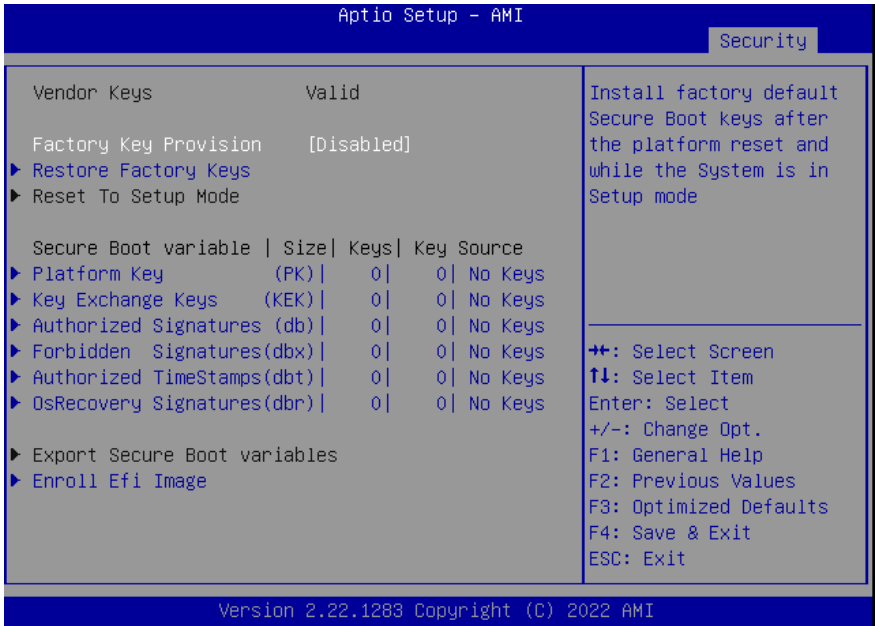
Aptio Setup – AMI
Security

Vendor Keys Valid

Factory Key Provision [Disabled]
▶ Restore Factory Keys
▶ Reset To Setup Mode

Secure Boot variable | Size| Keys| Key Source
▶ Platform Key (PK)| 0| 0| No Keys
▶ Key Exchange Keys (KEK)| 0| 0| No Keys
▶ Authorized Signatures (db)| 0| 0| No Keys
▶ Forbidden Signatures(dbx)| 0| 0| No Keys
▶ Authorized TimeStamps(dbt)| 0| 0| No Keys
▶ OsRecovery Signatures(dbr)| 0| 0| No Keys

▶ Export Secure Boot variables
▶ Enroll Efi Image

Install factory default Secure Boot keys after the platform reset and while the System is in Setup mode

→←: Select Screen
↑↓: Select Item
Enter: Select
+/–: Change Opt.
F1: General Help
F2: Previous Values
F3: Optimized Defaults
F4: Save & Exit
ESC: Exit

Version 2.22.1283 Copyright (C) 2022 AMI